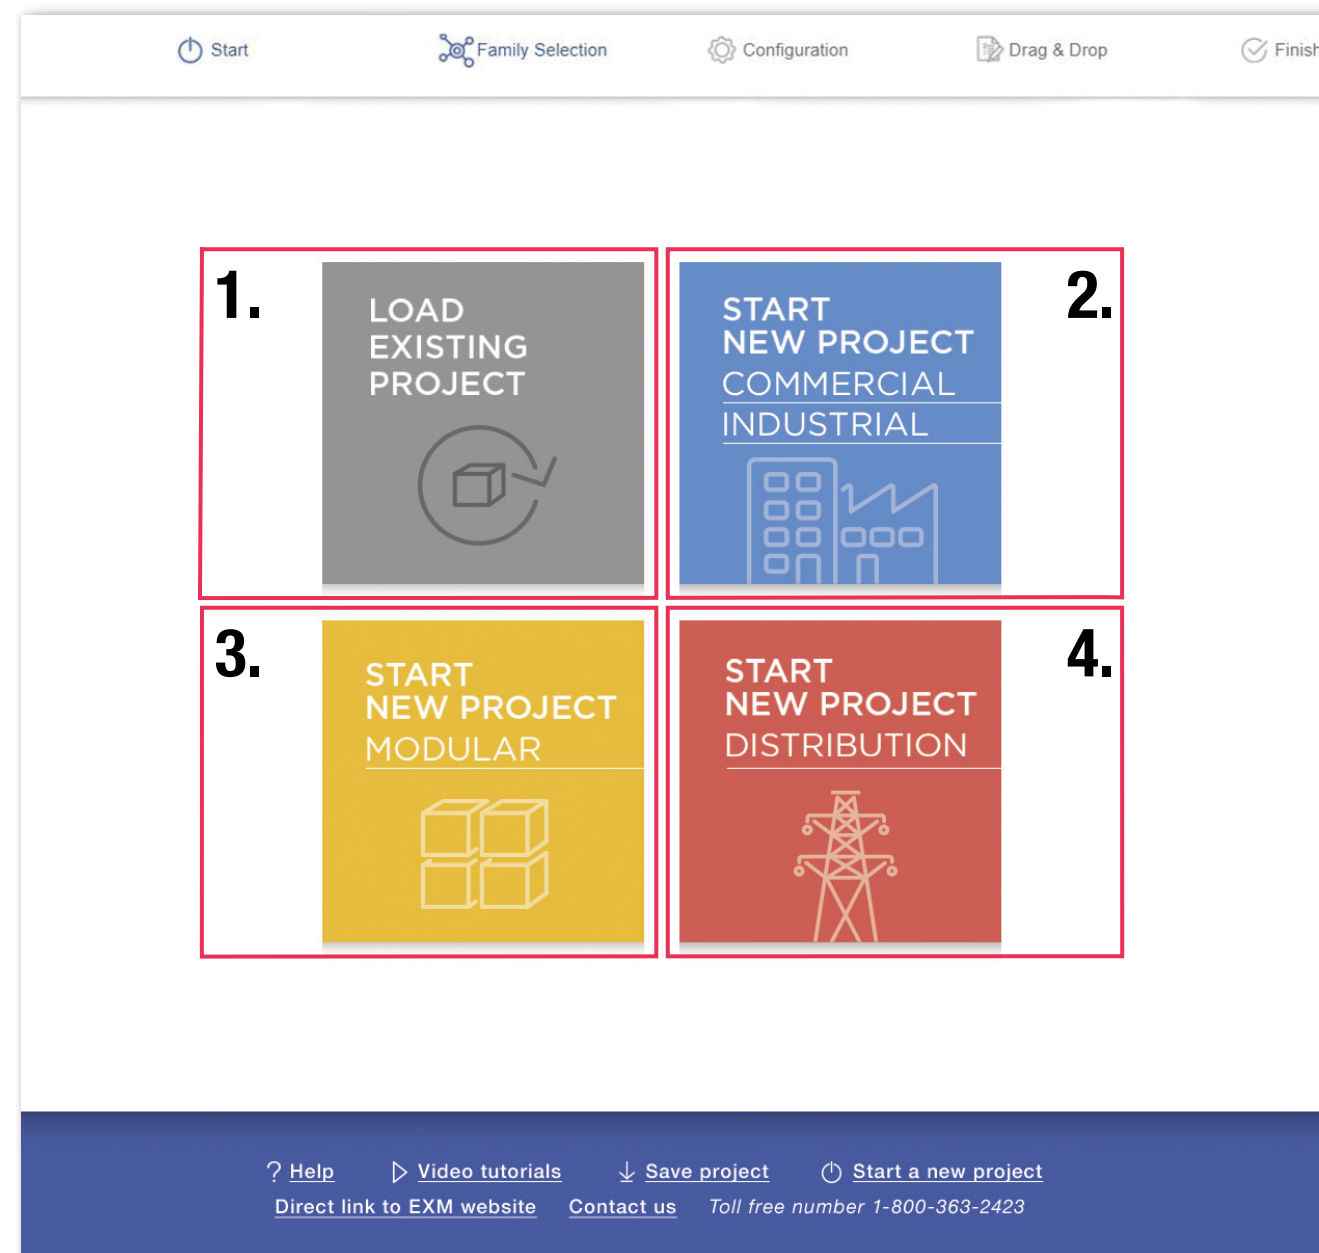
Start Family Selection Configuration Drag & Drop Finish

1.

LOAD EXISTING PROJECT

START NEW PROJECT COMMERCIAL INDUSTRIAL

2.

3.

START NEW PROJECT MODULAR

START NEW PROJECT DISTRIBUTION

4.

? Help Video tutorials Save project Start a new project

Direct link to EXM website Contact us Toll free number 1-800-363-2423